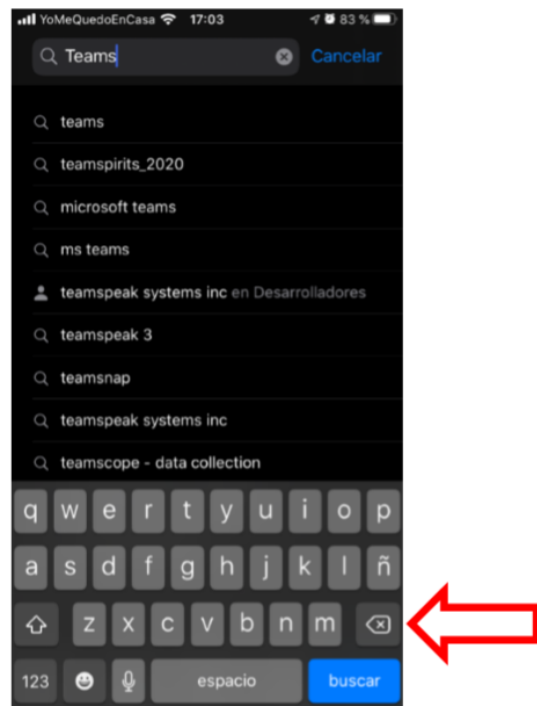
YoMeQuedoEnCasa 17:03 83 %

Teams

Cancelar

teams

teamspirits_2020

microsoft teams

ms teams

teamspeak systems inc en Desarrolladores

teamspeak 3

teamsnap

teamspeak systems inc

teamscope - data collection

q w e r t y u i o p

a s d f g h j k l ñ

z x c v b n m

123 espacio buscar